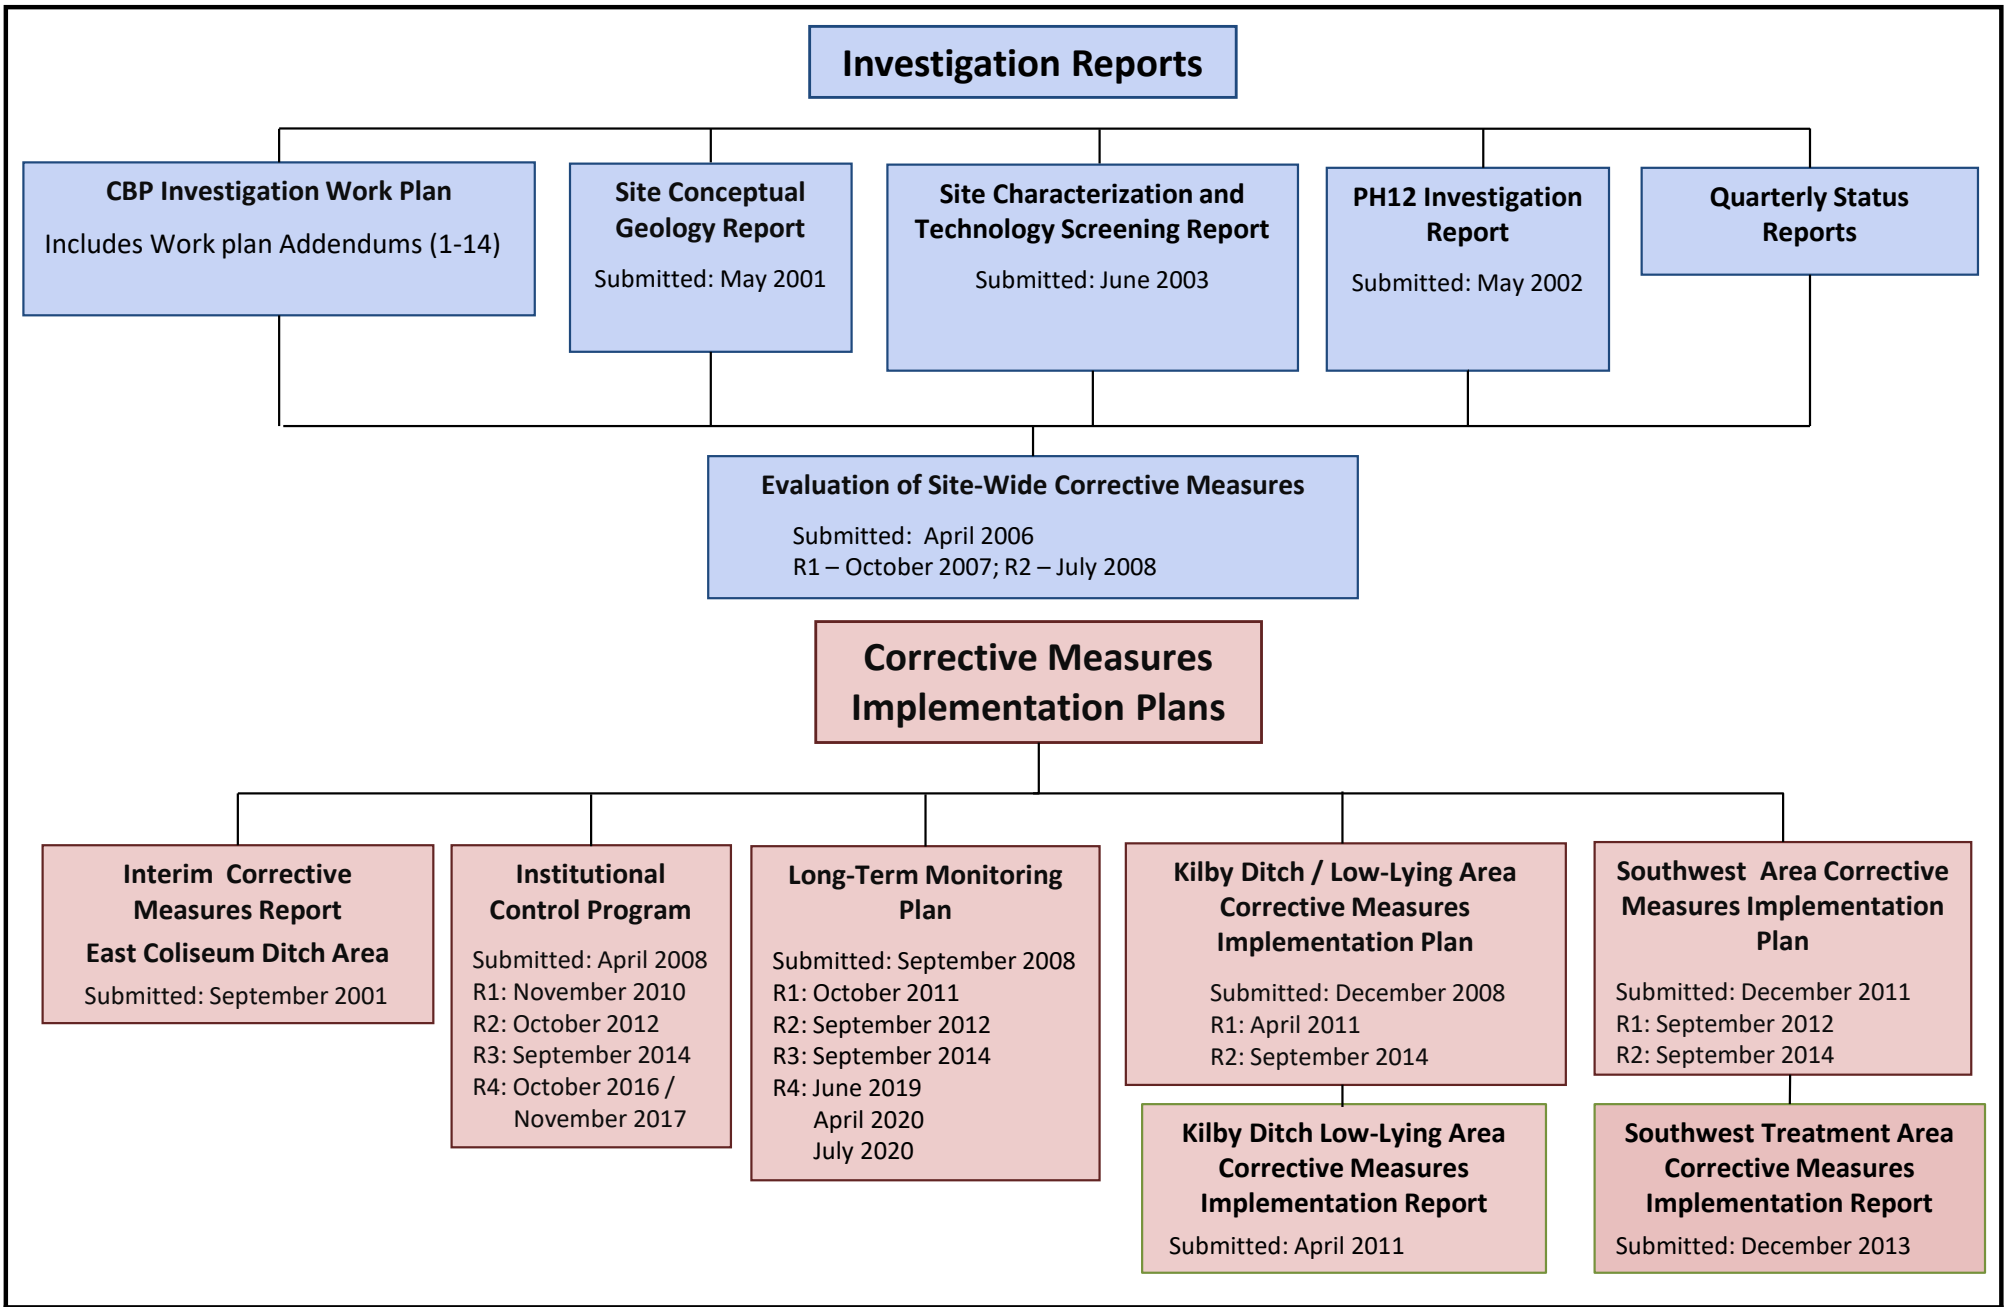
Investigation Reports

CBP Investigation Work Plan

Includes Work plan Addendums (1-14)

Site Conceptual Geology Report

Submitted: May 2001

Site Characterization and Technology Screening Report

Submitted: June 2003

PH12 Investigation Report

Submitted: May 2002

Quarterly Status Reports

Evaluation of Site-Wide Corrective Measures

Submitted: April 2006
R1 – October 2007; R2 – July 2008

Corrective Measures Implementation Plans

Interim Corrective Measures Report
East Coliseum Ditch Area
Submitted: September 2001

Institutional Control Program

Submitted: April 2008
R1: November 2010
R2: October 2012
R3: September 2014
R4: October 2016 / November 2017

Long-Term Monitoring Plan

Submitted: September 2008
R1: October 2011
R2: September 2012
R3: September 2014
R4: June 2019
April 2020
July 2020

Kilby Ditch / Low-Lying Area Corrective Measures Implementation Plan

Submitted: December 2008
R1: April 2011
R2: September 2014

Southwest Area Corrective Measures Implementation Plan

Submitted: December 2011
R1: September 2012
R2: September 2014

Kilby Ditch Low-Lying Area Corrective Measures Implementation Report

Submitted: April 2011

Southwest Treatment Area Corrective Measures Implementation Report

Submitted: December 2013